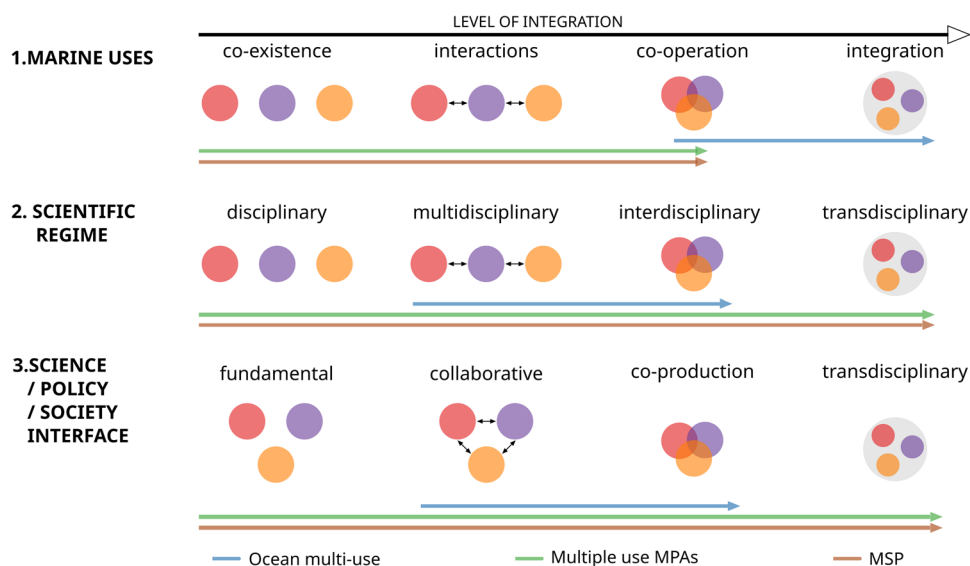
LEVEL OF INTEGRATION

1.MARINE USES

co-existence

interactions

co-operation

integration

2. SCIENTIFIC REGIME

disciplinary

multidisciplinary

interdisciplinary

transdisciplinary

3.SCIENCE / POLICY / SOCIETY INTERFACE

fundamental

collaborative

co-production

transdisciplinary

Ocean multi-use

Multiple use MPAs

MSP